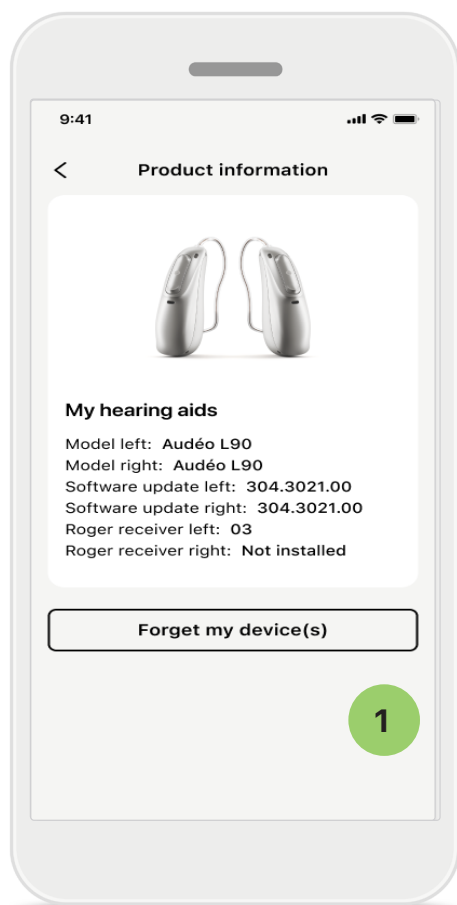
9:41

<

Product information

My hearing aids

Model left: Audéo L90
Model right: Audéo L90
Software update left: 304.3021.00
Software update right: 304.3021.00
Roger receiver left: 03
Roger receiver right: Not installed

Forget my device(s)

1